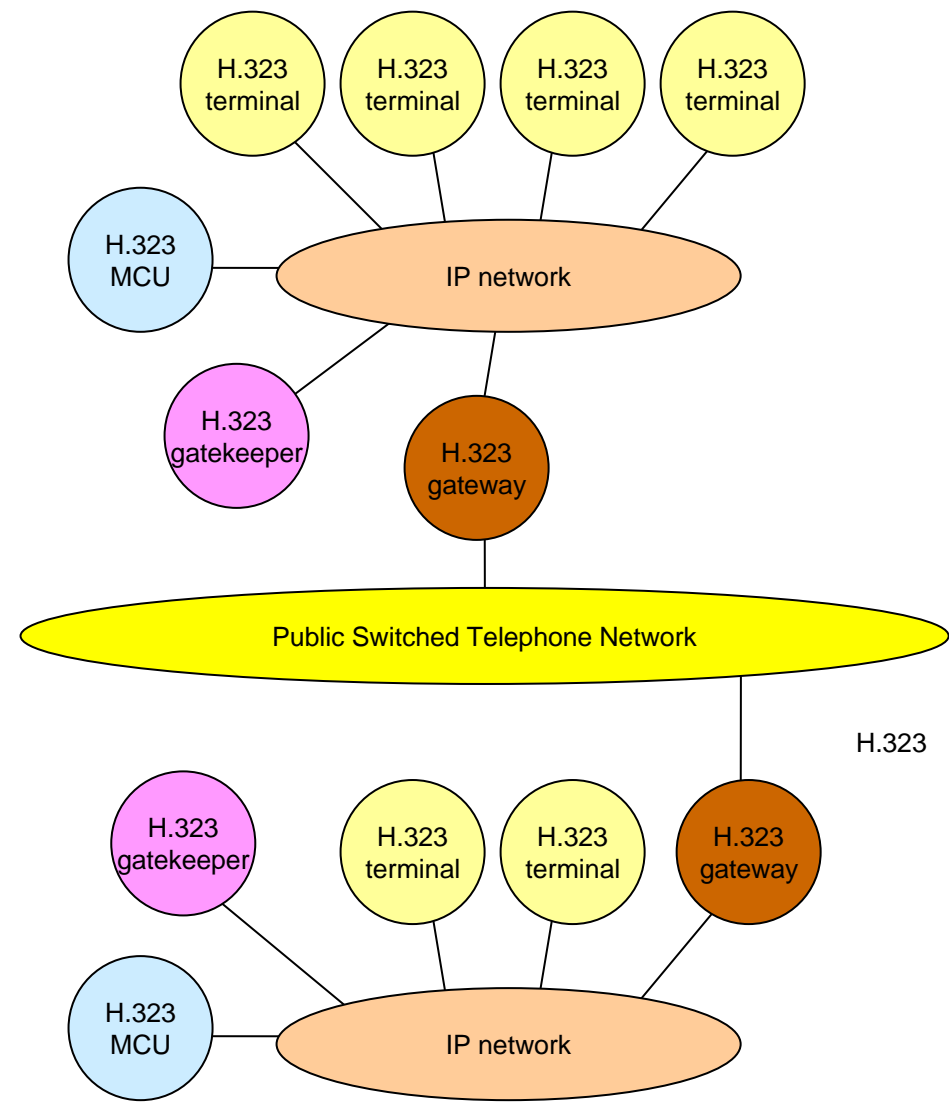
H.323 terminal

H.323 terminal

H.323 terminal

H.323 terminal

H.323 MCU

IP network

H.323 gatekeeper

H.323 gateway

Public Switched Telephone Network

H.323

H.323 gatekeeper

H.323 terminal

H.323 terminal

H.323 gateway

H.323 MCU

IP network